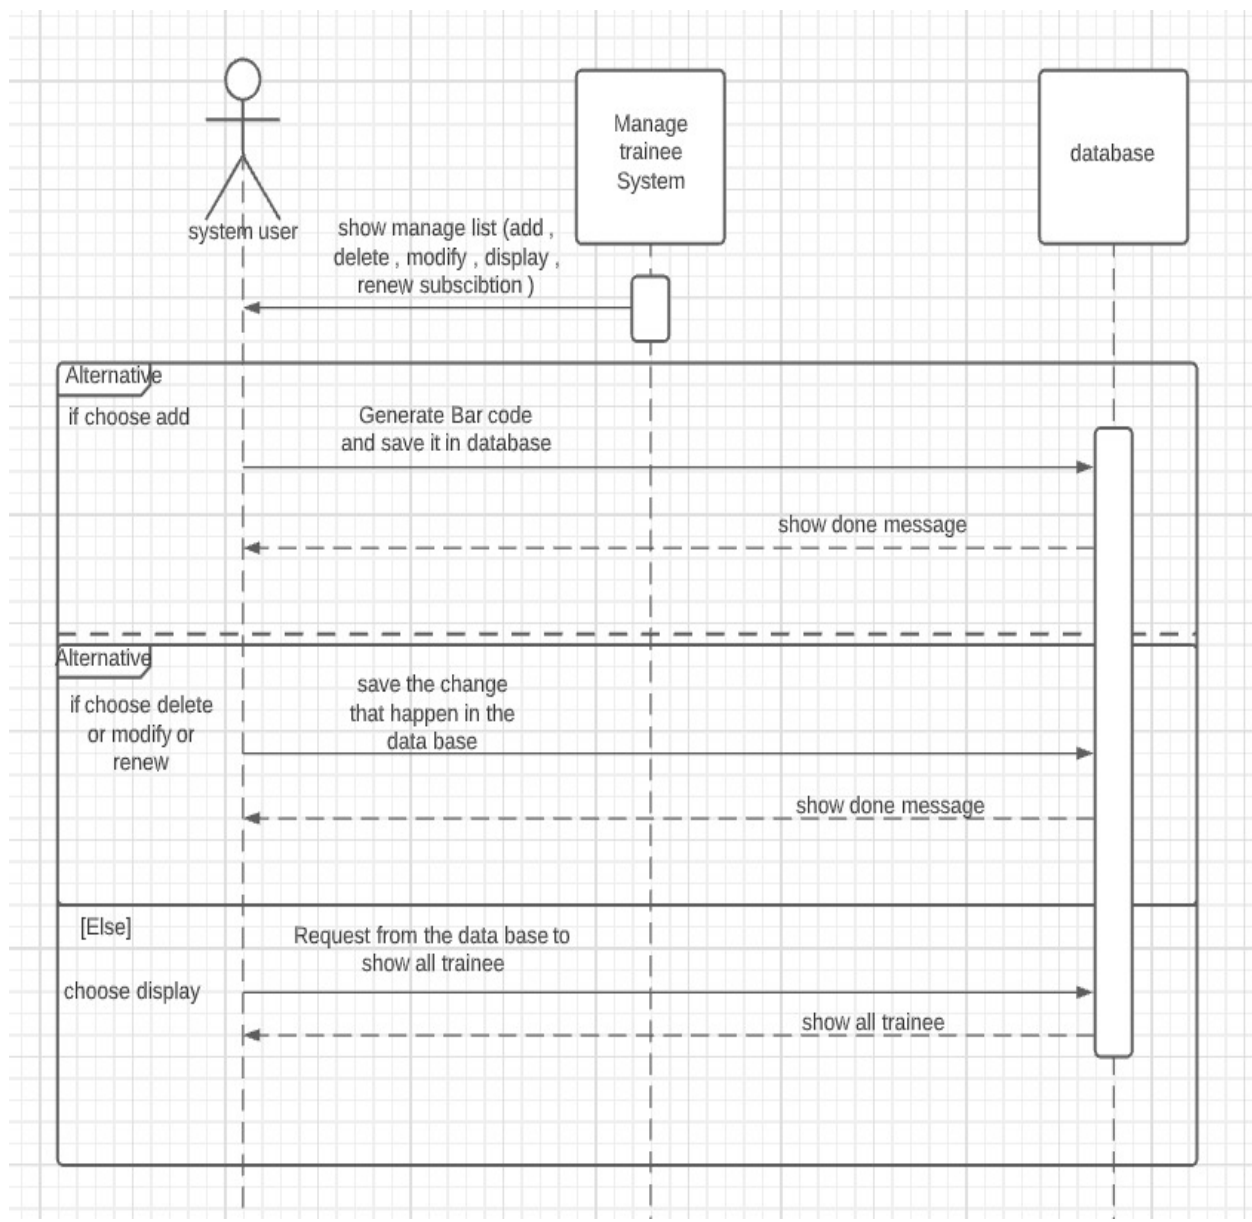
system user

Manage trainee System

database

show manage list (add , delete , modify , display , renew subscibtion )

Alternative

if choose add

Generate Bar code and save it in database

show done message

Alternative

if choose delete or modify or renew

save the change that happen in the data base

show done message

[Else]

choose display

Request from the data base to show all trainee

show all trainee